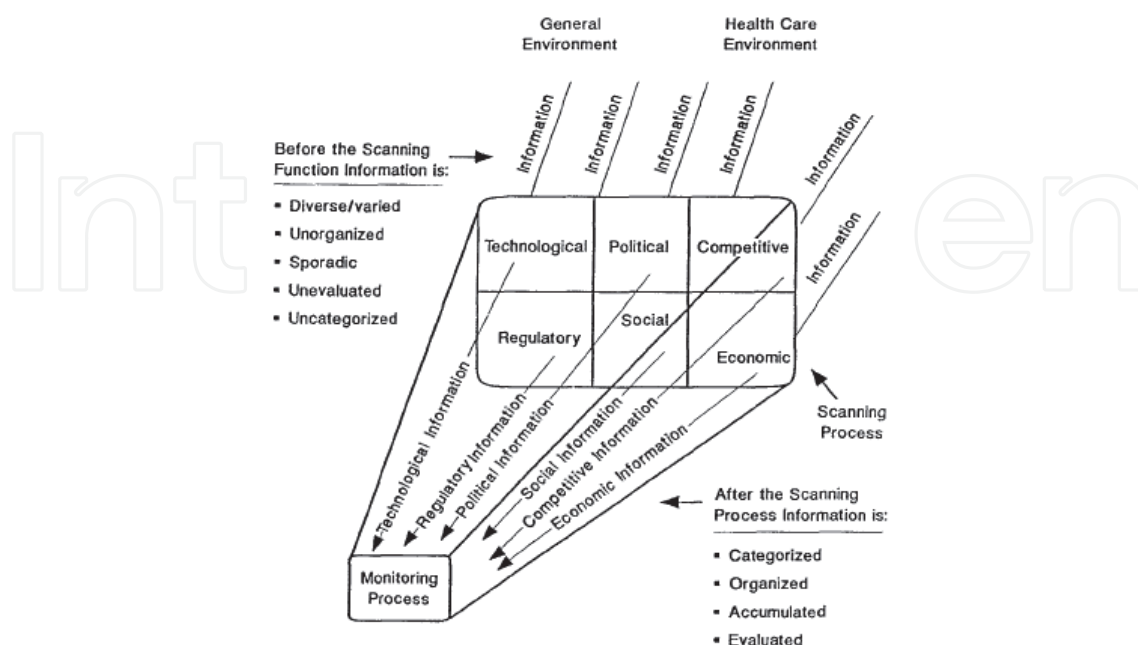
General Environment

Health Care Environment

Information

Information

Information

Information

Information

Information

Before the Scanning Function Information is:

- Diverse/varied
- Unorganized
- Sporadic
- Unevaluated
- Uncategorized

Technological

Political

Competitive

Regulatory

Social

Economic

Scanning Process

Technological Information

Regulatory Information

Political Information

Social Information

Competitive Information

Economic Information

After the Scanning Process Information is:

- Categorized
- Organized
- Accumulated
- Evaluated

Monitoring Process